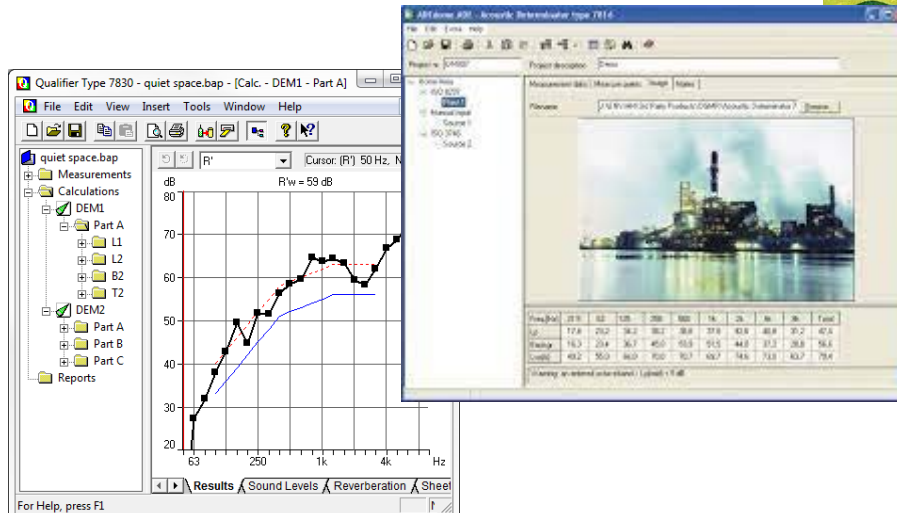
Qualifier Type 7830 - quiet space.bap - [Calc. - DEM1 - Part A]

File Edit View Insert Tools Window Help

quiet space.bap
Measurements
Calculations
DEM1
Part A
L1
L2
B2
T2
DEM2
Part A
Part B
Part C
Reports

R'
Cursor: (R') 50 Hz, N

dB
R'w = 59 dB
80
70
60
50
40
30
20
63
250
1k
4k
Hz

Results | Sound Levels | Reverberation | Sheet

For Help, press F1

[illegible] - Acoustic Determinator type 7816

File Edit Extra Help

Project no.
Project description

Measurement data | Measurements | Image | Notes

Filename

| Freq [Hz] | 31.5 | 63 | 125 | 250 | 500 | 1k | 2k | 4k | 8k | Total |
|---|---|---|---|---|---|---|---|---|---|---|
| Lp | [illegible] | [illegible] | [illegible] | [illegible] | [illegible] | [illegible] | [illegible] | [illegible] | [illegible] | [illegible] |
| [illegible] | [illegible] | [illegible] | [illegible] | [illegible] | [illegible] | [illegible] | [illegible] | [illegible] | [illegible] | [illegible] |
| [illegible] | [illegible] | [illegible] | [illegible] | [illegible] | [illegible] | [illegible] | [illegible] | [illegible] | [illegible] | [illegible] |

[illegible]